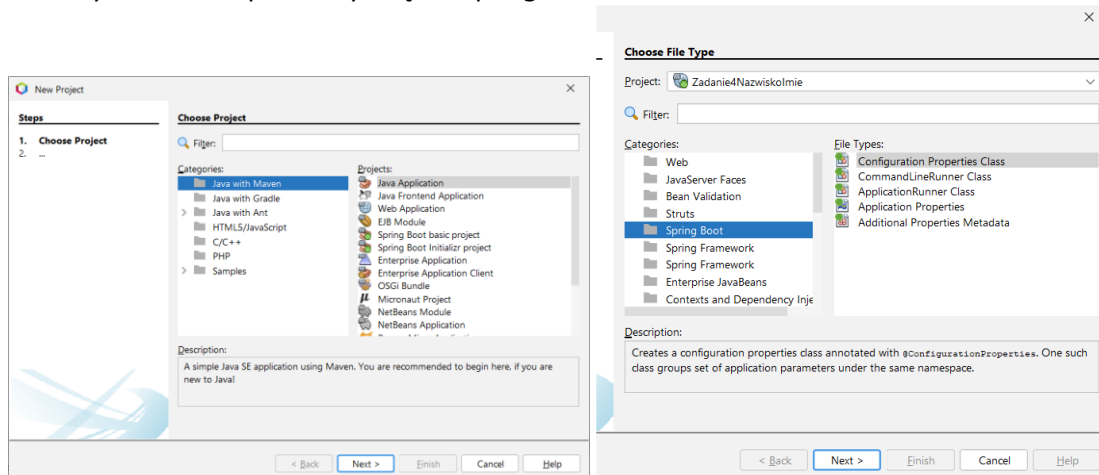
New Project

Steps

1. Choose Project
2. ...

Choose Project

Filter:

Categories:
Java with Maven
Java with Gradle
Java with Ant
HTML5/JavaScript
C/C++
PHP
Samples

Projects:
Java Application
Java Frontend Application
Web Application
EJB Module
Spring Boot basic project
Spring Boot Initializr project
Enterprise Application
Enterprise Application Client
OSGi Bundle
Micronaut Project
NetBeans Module
NetBeans Application

Description:
A simple Java SE application using Maven. You are recommended to begin here, if you are new to Java!

< Back | Next > | Finish | Cancel | Help

Choose File Type

Project: Zadanie4NazwiskoImie

Filter:

Categories:
Web
JavaServer Faces
Bean Validation
Struts
Spring Boot
Spring Framework
Spring Framework
Enterprise JavaBeans
Contexts and Dependency Inje

File Types:
Configuration Properties Class
CommandLineRunner Class
ApplicationRunner Class
Application Properties
Additional Properties Metadata

Description:
Creates a configuration properties class annotated with @ConfigurationProperties. One such class groups set of application parameters under the same namespace.

< Back | Next > | Finish | Cancel | Help